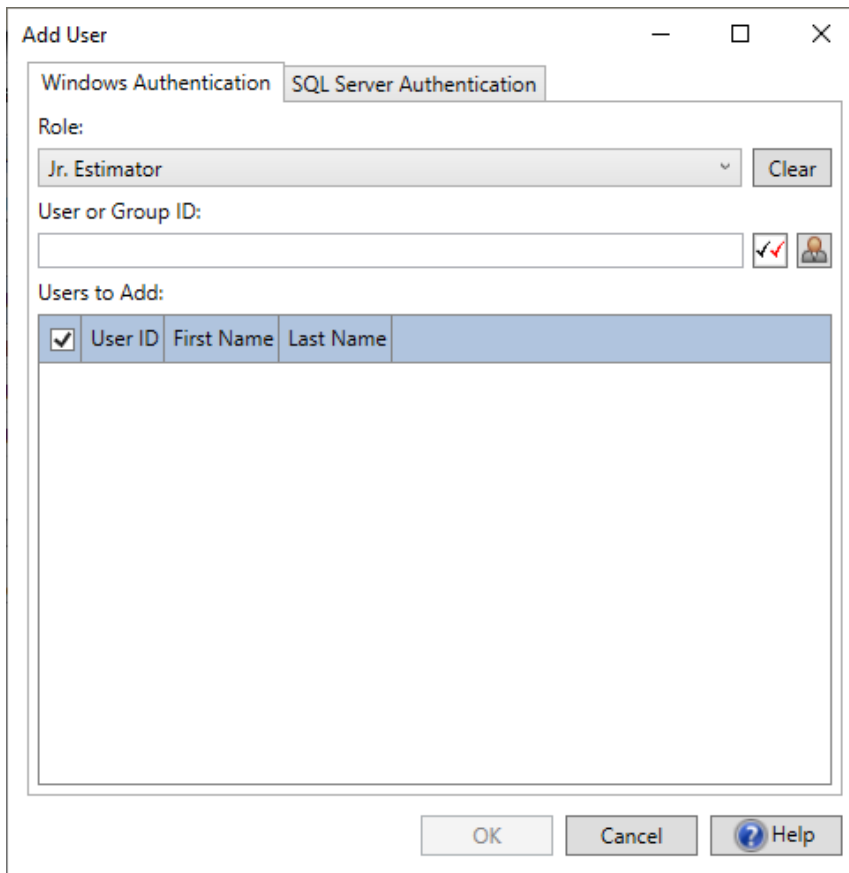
Add User

Windows Authentication | SQL Server Authentication

Role:

Jr. Estimator

Clear

User or Group ID:

Users to Add:

| | User ID | First Name | Last Name |
|---|---|---|---|

OK | Cancel | Help